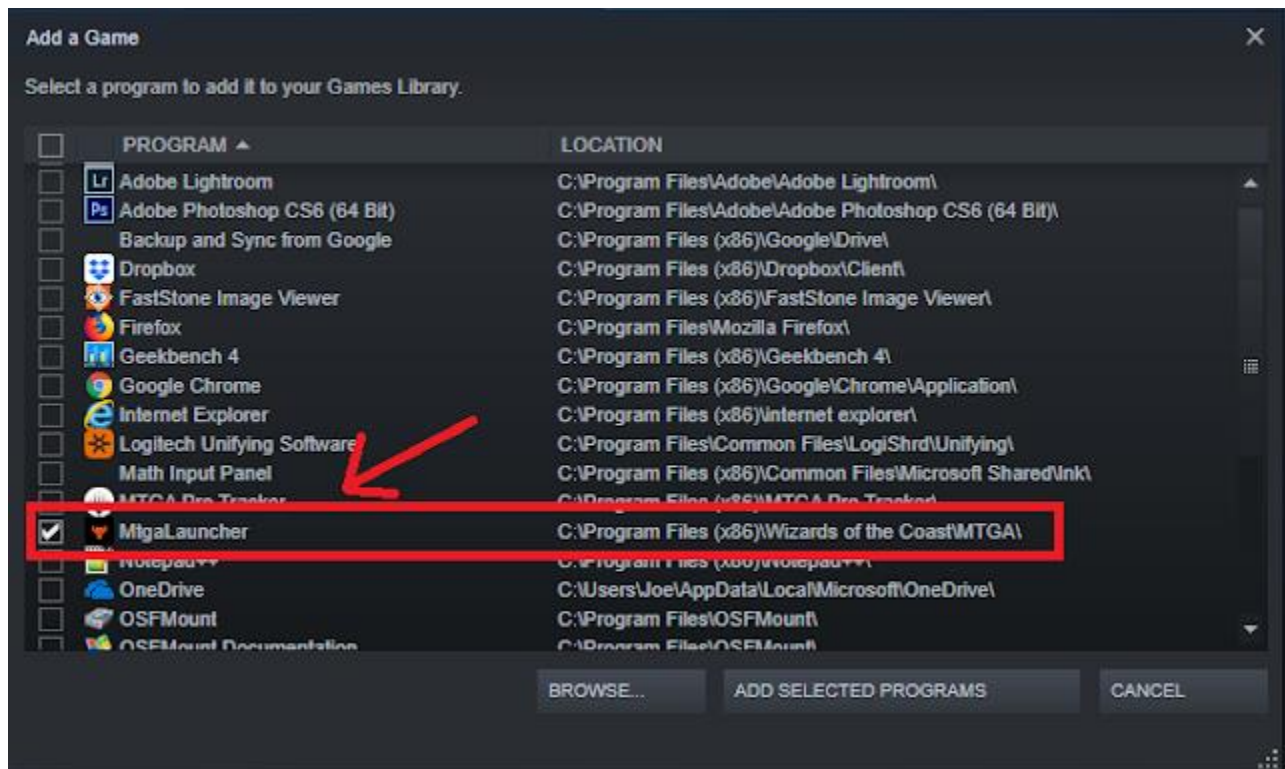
Add a Game

Select a program to add it to your Games Library.

| PROGRAM ▲ | LOCATION |
|---|---|
| Adobe Lightroom | C:\Program Files\Adobe\Adobe Lightroom\ |
| Adobe Photoshop CS6 (64 Bit) | C:\Program Files\Adobe\Adobe Photoshop CS6 (64 Bit)\ |
| Backup and Sync from Google | C:\Program Files (x86)\Google\Drive\ |
| Dropbox | C:\Program Files (x86)\Dropbox\Client\ |
| FastStone Image Viewer | C:\Program Files (x86)\FastStone Image Viewer\ |
| Firefox | C:\Program Files\Mozilla Firefox\ |
| Geekbench 4 | C:\Program Files (x86)\Geekbench 4\ |
| Google Chrome | C:\Program Files (x86)\Google\Chrome\Application\ |
| Internet Explorer | C:\Program Files (x86)\internet explorer\ |
| Logitech Unifying Software | C:\Program Files\Common Files\LogiShrd\Unifying\ |
| Math Input Panel | C:\Program Files (x86)\Common Files\Microsoft Shared\Ink\ |
| MTGA Pro Tracker | C:\Program Files (x86)\MTGA Pro Tracker\ |
| MtgaLauncher | C:\Program Files (x86)\Wizards of the Coast\MTGA\ |
| Notepad++ | C:\Program Files (x86)\Notepad++\ |
| OneDrive | C:\Users\Joe\AppData\Local\Microsoft\OneDrive\ |
| OSFMount | C:\Program Files\OSFMount\ |
| OSFMount Documentation | C:\Program Files\OSFMount\ |

BROWSE... ADD SELECTED PROGRAMS CANCEL